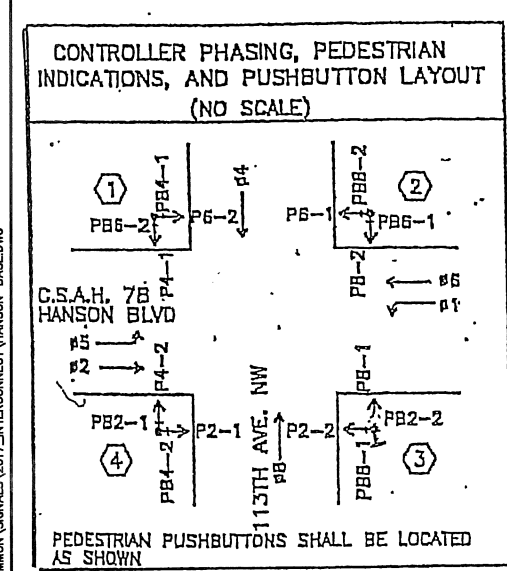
CONTROLLER PHASING, PEDESTRIAN INDICATIONS, AND PUSHBUTTON LAYOUT
(NO SCALE)

1
PB4-1
P6-2
PB6-2
ø4
P4-1

2
PB8-2
P6-1
PB6-1
P8-2
ø6
ø1

C.S.A.H. 78
HANSON BLVD

ø5
ø2
P4-2
P8-1

PB2-1
P2-1
PB4-2
4
113TH AVE. NW
ø8
P2-2
PB2-2
PB8-1
3

PEDESTRIAN PUSHBUTTONS SHALL BE LOCATED AS SHOWN

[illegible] (SIGNALS (2017_INTERCONNECT) HANSON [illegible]